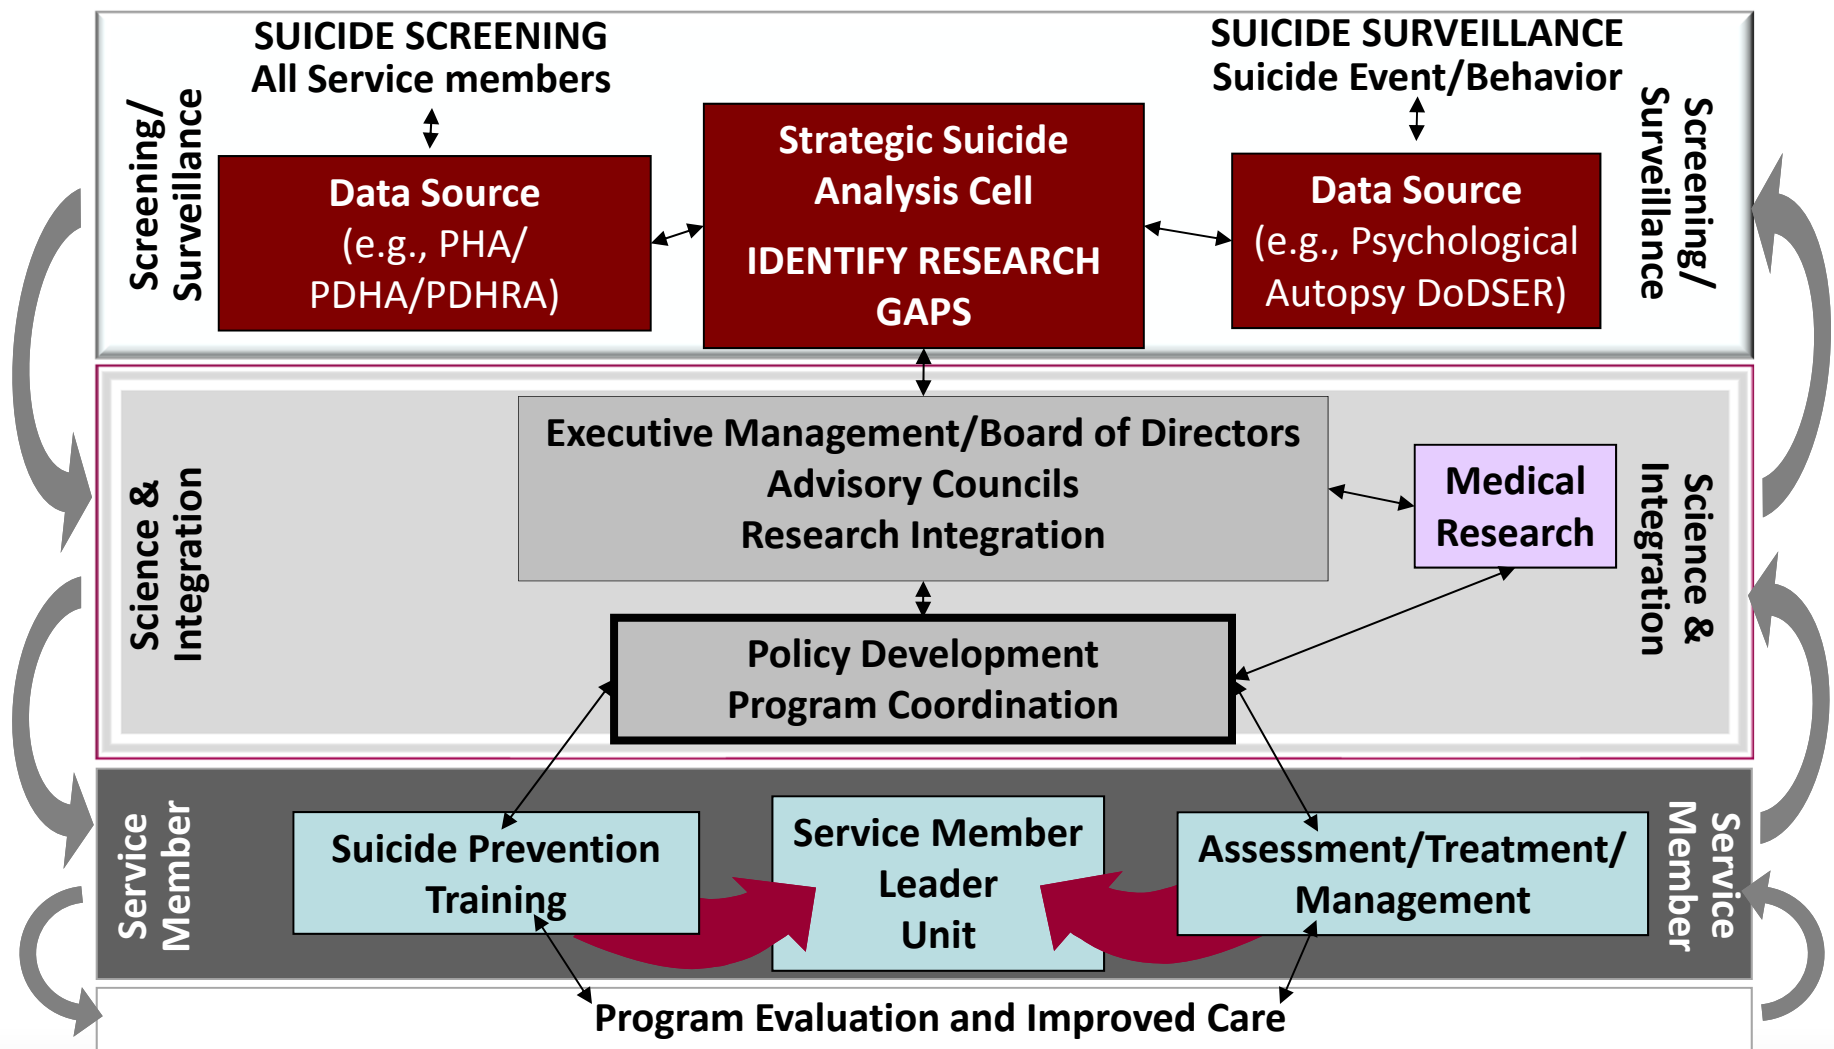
Screening/ Surveillance

SUICIDE SCREENING
All Service members

Data Source
(e.g., PHA/ PDHA/PDHRA)

Strategic Suicide Analysis Cell

IDENTIFY RESEARCH GAPS

SUICIDE SURVEILLANCE
Suicide Event/Behavior

Data Source
(e.g., Psychological Autopsy DoDSER)

Screening/ Surveillance

Science & Integration

Executive Management/Board of Directors
Advisory Councils
Research Integration

Medical Research

Policy Development
Program Coordination

Science & Integration

Service Member

Suicide Prevention Training

Service Member Leader Unit

Assessment/Treatment/ Management

Service Member

Program Evaluation and Improved Care